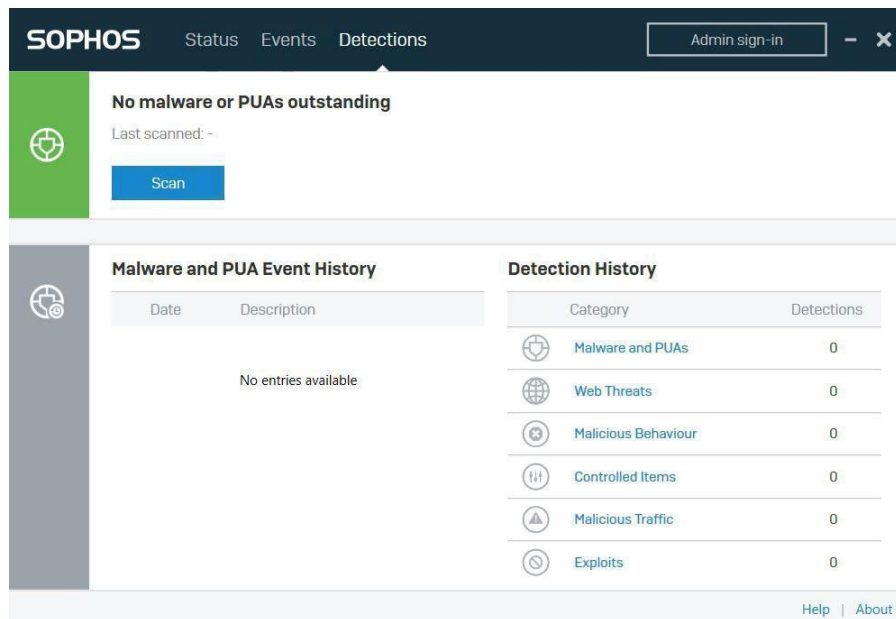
SOPHOS Status Events Detections

Admin sign-in

No malware or PUAs outstanding

Last scanned: -

Scan

Malware and PUA Event History

| Date | Description |
|---|---|
| | No entries available |

Detection History

| Category | Detections |
|---|---|
| Malware and PUAs | 0 |
| Web Threats | 0 |
| Malicious Behaviour | 0 |
| Controlled Items | 0 |
| Malicious Traffic | 0 |
| Exploits | 0 |

Help | About